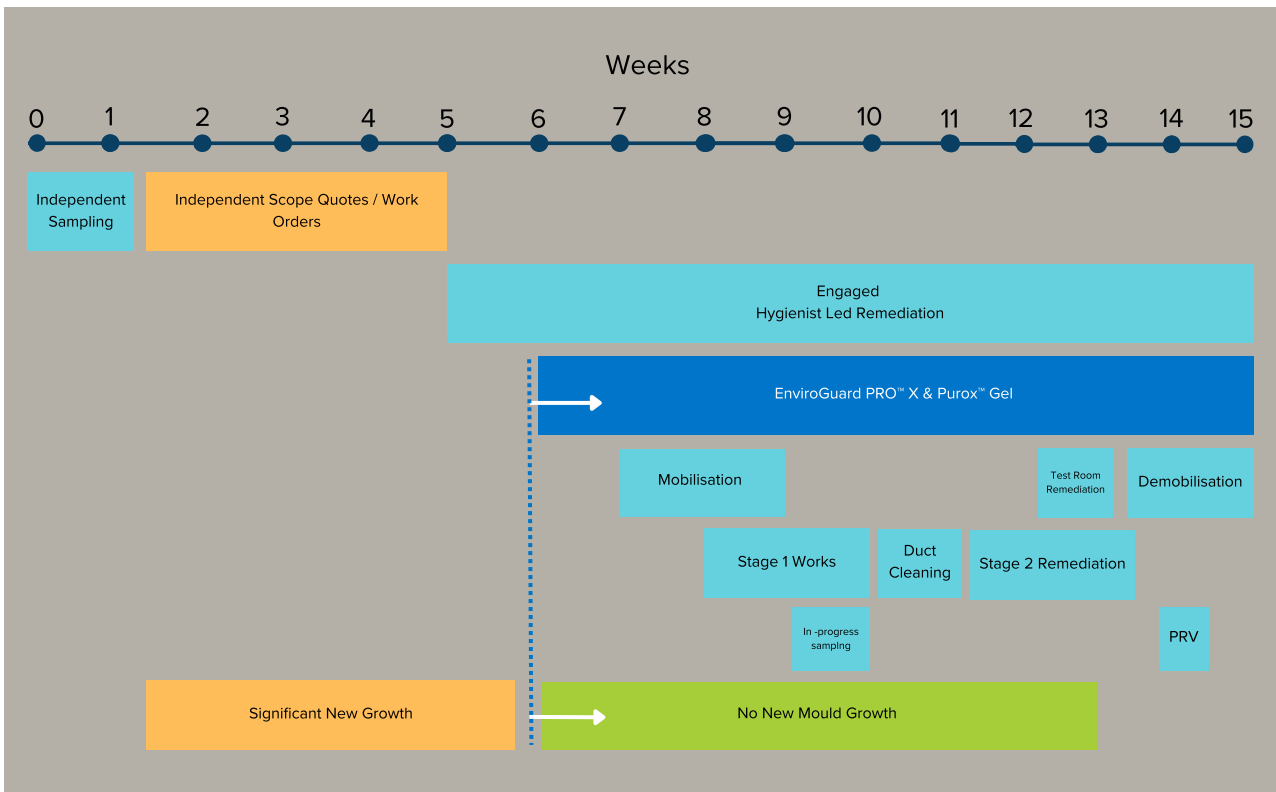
Weeks

0 1 2 3 4 5 6 7 8 9 10 11 12 13 14 15

Independent Sampling

Independent Scope Quotes / Work Orders

Engaged
Hygienist Led Remediation

EnviroGuard PRO™ X & Purox™ Gel

Mobilisation

Test Room Remediation

Demobilisation

Stage 1 Works

Duct Cleaning

Stage 2 Remediation

In -progress samplng

PRV

Significant New Growth

No New Mould Growth